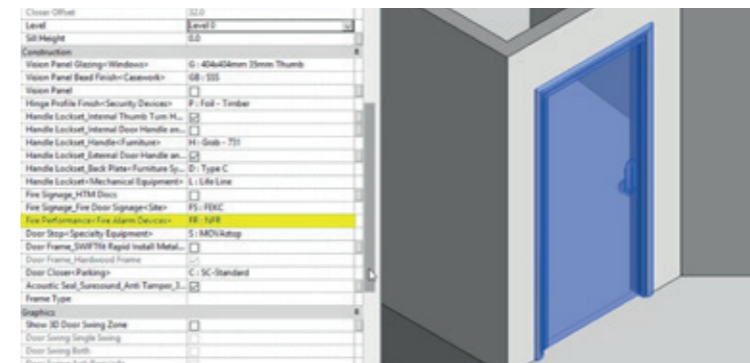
| Closer Offset | 32.0 |
|---|---|
| Level | Level 0 |
| Sill Height | 0.0 |
| Construction | |
| Vision Panel Glazing<Windows> | G : 404x404mm 35mm Thumb |
| Vision Panel Bead Finish<Casework> | GB : SSS |
| Vision Panel | ☐ |
| Hinge Profile Finish<Security Devices> | P : Foil - Timber |
| Handle Lockset_Internal Thumb Turn H... | ☑ |
| Handle Lockset_Internal Door Handle an... | ☐ |
| Handle Lockset_Handle<Furniture> | H : Grab - 731 |
| Handle Lockset_External Door Handle an... | ☑ |
| Handle Lockset_Back Plate<Furniture Sy... | D : Type C |
| Handle Lockset<Mechanical Equipment> | L : Life Line |
| Fire Signage_HTM Discs | ☐ |
| Fire Signage_Fire Door Signage<Site> | FS : FDKC |
| Fire Performance<Fire Alarm Devices> | FR : NFR |
| Door Stop<Specialty Equipment> | S : MDVAstop |
| Door Frame_SWIFT® Rapid Install Metal... | ☐ |
| Door Frame_Hardwood Frame | ☐ |
| Door Closer<Parking> | C : SC-Standard |
| Acoustic Seal_Suresound_Anti Tamper_3... | ☑ |
| Frame Type | |
| Graphics | |
| Show 3D Door Swing Zone | ☐ |
| Door Swing Single Swing | |
| Door Swing Both | |